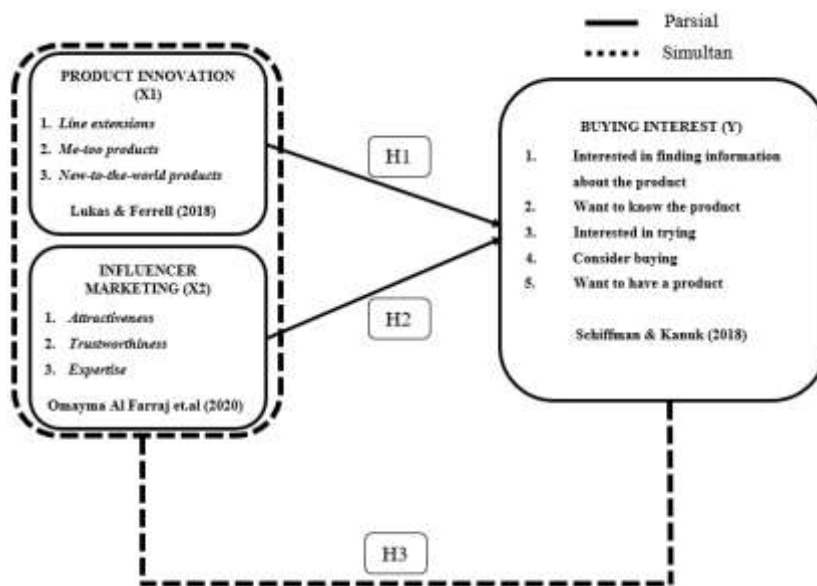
Parsial

Simultan

PRODUCT INNOVATION (X1)

1. Line extensions
2. Me-too products
3. New-to-the-world products

Lukas & Ferrell (2018)

INFLUENCER MARKETING (X2)

1. Attractiveness
2. Trustworthiness
3. Expertise

Omayma Al Farraj et.al (2020)

H1

H2

BUYING INTEREST (Y)

1. Interested in finding information about the product
2. Want to know the product
3. Interested in trying
4. Consider buying
5. Want to have a product

Schiffman & Kanuk (2018)

H3